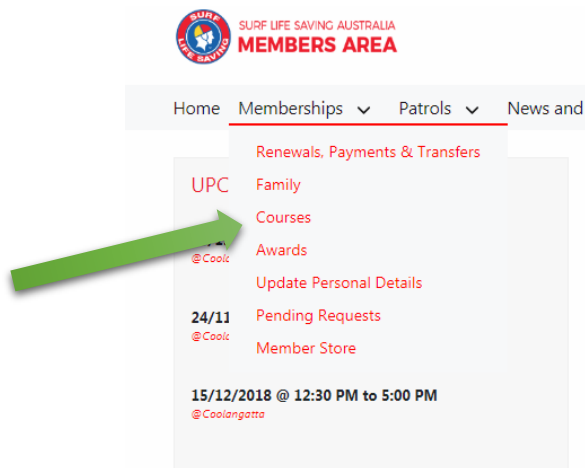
SURF LIFE SAVING

SURF LIFE SAVING AUSTRALIA
MEMBERS AREA

Home Memberships Patrols News and

Renewals, Payments & Transfers
Family
Courses
Awards
Update Personal Details
Pending Requests
Member Store

UPC

@Coola

24/11
@Coola

15/12/2018 @ 12:30 PM to 5:00 PM
@Coolangatta